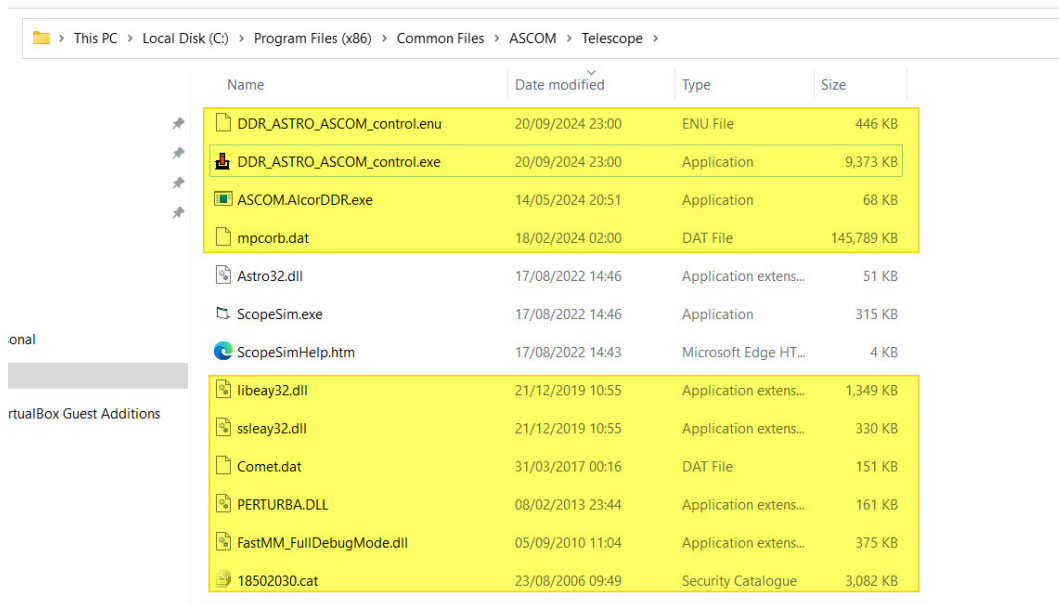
This PC > Local Disk (C:) > Program Files (x86) > Common Files > ASCOM > Telescope >

| Name | Date modified | Type | Size |
|---|---|---|---|
| DDR_ASTRO_ASCOM_control.enu | 20/09/2024 23:00 | ENU File | 446 KB |
| DDR_ASTRO_ASCOM_control.exe | 20/09/2024 23:00 | Application | 9,373 KB |
| ASCOM.AlcorDDR.exe | 14/05/2024 20:51 | Application | 68 KB |
| mpcorb.dat | 18/02/2024 02:00 | DAT File | 145,789 KB |
| Astro32.dll | 17/08/2022 14:46 | Application extens... | 51 KB |
| ScopeSim.exe | 17/08/2022 14:46 | Application | 315 KB |
| ScopeSimHelp.htm | 17/08/2022 14:43 | Microsoft Edge HT... | 4 KB |
| libeay32.dll | 21/12/2019 10:55 | Application extens... | 1,349 KB |
| ssleay32.dll | 21/12/2019 10:55 | Application extens... | 330 KB |
| Comet.dat | 31/03/2017 00:16 | DAT File | 151 KB |
| PERTURBA.DLL | 08/02/2013 23:44 | Application extens... | 161 KB |
| FastMM_FullDebugMode.dll | 05/09/2010 11:04 | Application extens... | 375 KB |
| 18502030.cat | 23/08/2006 09:49 | Security Catalogue | 3,082 KB |

onal

rtualBox Guest Additions